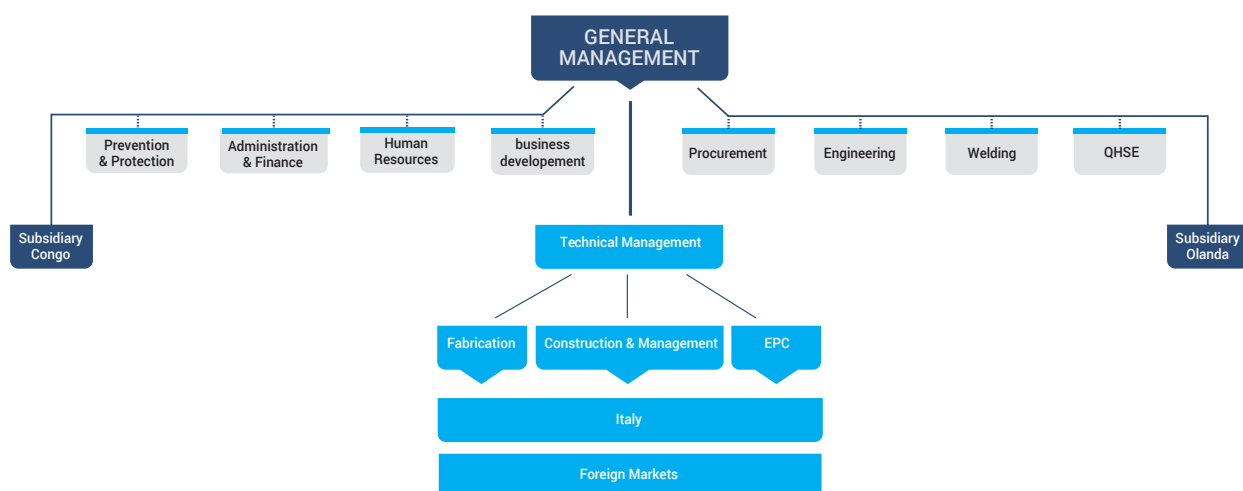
GENERAL MANAGEMENT

Prevention & Protection

Administration & Finance

Human Resources

business developement

Procurement

Engineering

Welding

QHSE

Subsidiary Congo

Subsidiary Olanda

Technical Management

Fabrication

Construction & Management

EPC

Italy

Foreign Markets